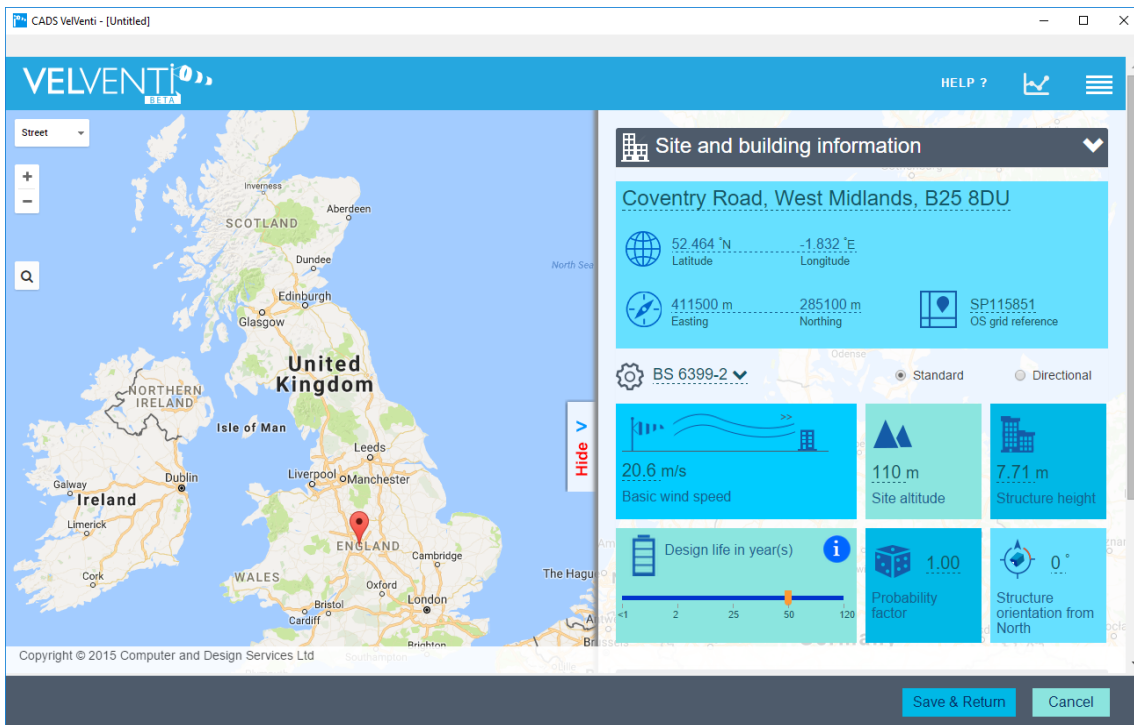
CADS VelVenti - [Untitled]

VELVENTI BETA

HELP ?

Street

+
−

Inverness
Aberdeen
SCOTLAND
Dundee
North Sea
Edinburgh
Glasgow
United Kingdom
NORTHERN IRELAND
Isle of Man
Leeds
Galway
Dublin
Liverpool
Manchester
Ireland
Limerick
ENGLAND
Cambridge
Cork
WALES
Oxford
The Hague
Bristol
London
Cardiff
Brighton
Southampton
Odense

Copyright © 2015 Computer and Design Services Ltd

Hide >

Site and building information

Coventry Road, West Midlands, B25 8DU

52.464 °N
Latitude
-1.832 °E
Longitude

411500 m
Easting
285100 m
Northing
SP115851
OS grid reference

BS 6399-2
Standard
Directional

20.6 m/s
Basic wind speed

110 m
Site altitude

7.71 m
Structure height

Design life in year(s)
<1 2 25 50 120

1.00
Probability factor

0 °
Structure orientation from North

Save & Return
Cancel